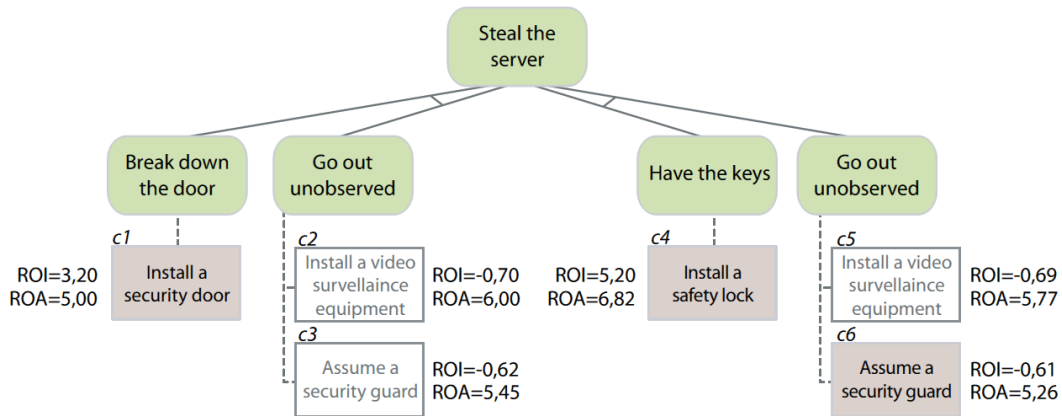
Steal the server

Break down the door

Go out unobserved

Have the keys

Go out unobserved

c1
ROI=3,20
ROA=5,00
Install a security door

c2
Install a video survellaince equipment
ROI=-0,70
ROA=6,00

c3
Assume a security guard
ROI=-0,62
ROA=5,45

c4
ROI=5,20
ROA=6,82
Install a safety lock

c5
Install a video survellaince equipment
ROI=-0,69
ROA=5,77

c6
Assume a security guard
ROI=-0,61
ROA=5,26